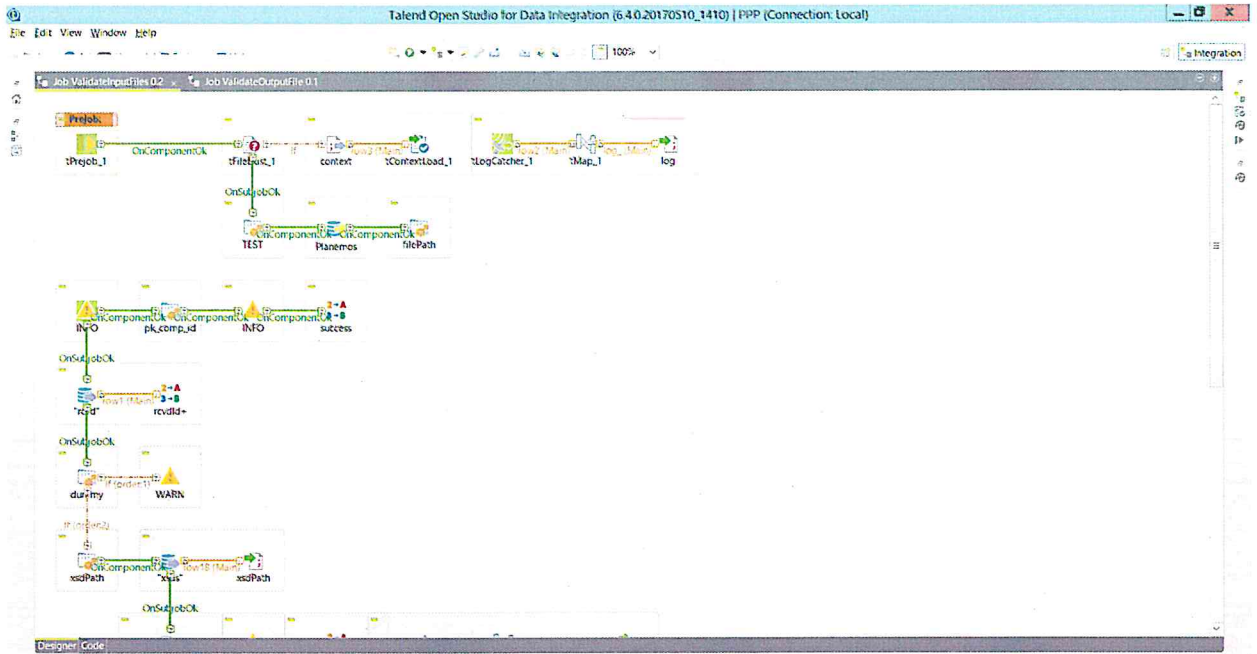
Talend Open Studio for Data Integration (6.4.0.20170510_1410) | PPP (Connection: Local)

File Edit View Window Help

100%

Integration

Job ValidateInputFiles 0.2

Job ValidateOutputFile 0.1

Prejob

tPrejob_1

OnComponentOk

tFileExist_1

context

row3 (Main)

tContextLoad_1

tLogCatcher_1

row2 (Main)

tMap_1

log

OnSubjobOk

TEST

OnComponentOk

Planemos

OnComponentOk

filePath

INFO

OnComponentOk

pk_comp_id

OnComponentOk

INFO

OnComponentOk

success

OnSubjobOk

"rcvd"

row1 (Main)

rcvdId+

OnSubjobOk

dummy

If (order:1)

WARN

If (order:2)

xsdPath

OnComponentOk

"xsds"

row18 (Main)

xsdPath

OnSubjobOk

Designer Code